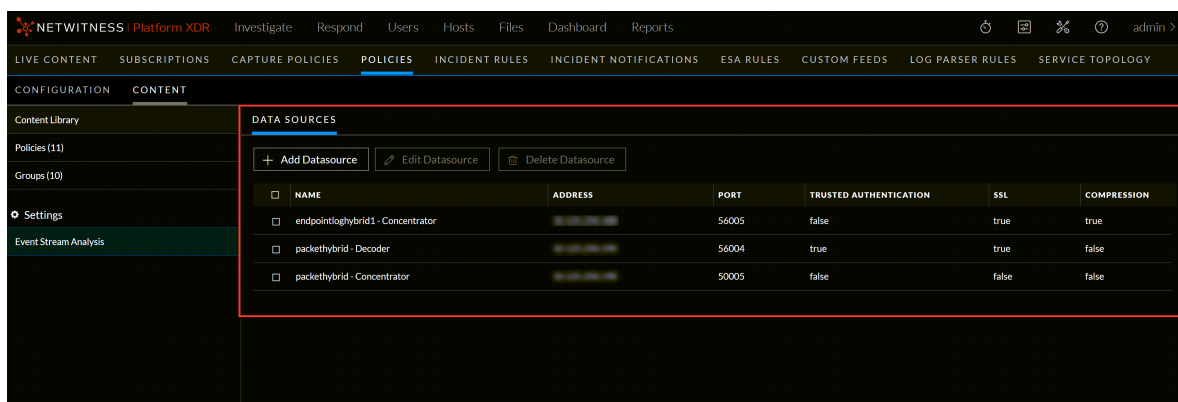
NETWITNESS | Platform XDR Investigate Respond Users Hosts Files Dashboard Reports admin

LIVE CONTENT SUBSCRIPTIONS CAPTURE POLICIES POLICIES INCIDENT RULES INCIDENT NOTIFICATIONS ESA RULES CUSTOM FEEDS LOG PARSER RULES SERVICE TOPOLOGY

CONFIGURATION CONTENT

Content Library
Policies (11)
Groups (10)
Settings
Event Stream Analysis

DATA SOURCES

+ Add Datasource  Edit Datasource  Delete Datasource

| NAME | ADDRESS | PORT | TRUSTED AUTHENTICATION | SSL | COMPRESSION |
|---|---|---|---|---|---|
| endpointloghybrid1 - Concentrator | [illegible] | 56005 | false | true | true |
| packethybrid - Decoder | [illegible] | 56004 | true | true | false |
| packethybrid - Concentrator | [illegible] | 50005 | false | false | false |